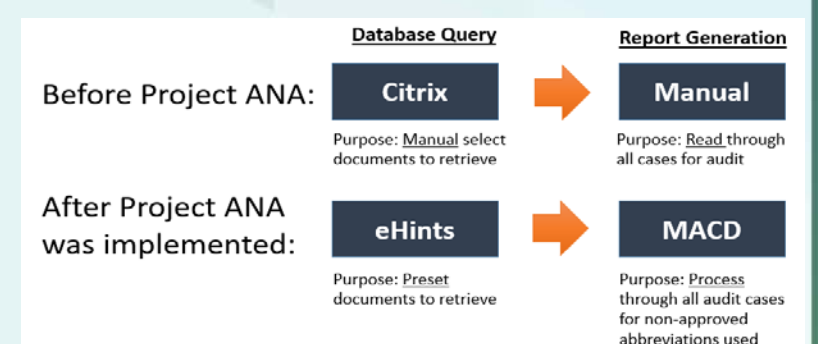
Database Query

Report Generation

Before Project ANA:

Citrix

Purpose: Manual select documents to retrieve

Manual

Purpose: Read through all cases for audit

After Project ANA was implemented:

eHints

Purpose: Preset documents to retrieve

MACD

Purpose: Process through all audit cases for non-approved abbreviations used